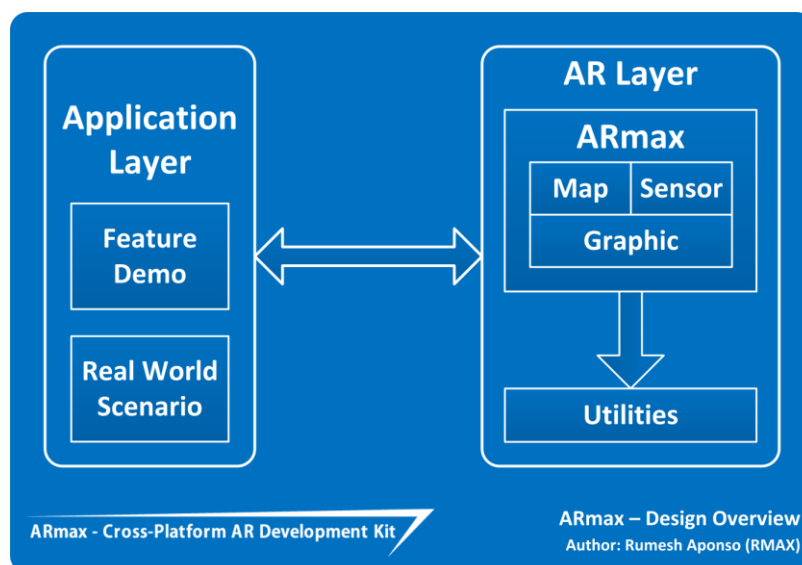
Application Layer

Feature Demo

Real World Scenario

AR Layer

ARmax

Map

Sensor

Graphic

Utilities

ARmax - Cross-Platform AR Development Kit

ARmax – Design Overview

Author: Rumesh Aponso (RMAX)